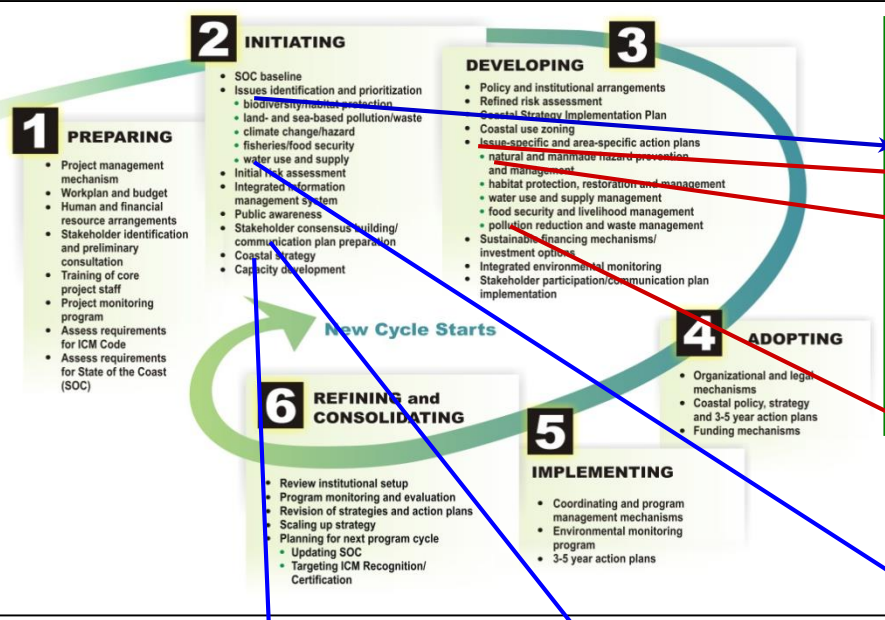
2 INITIATING

- SOC baseline
- Issues identification and prioritization
  - biodiversity/habitat protection
  - land- and sea-based pollution/waste
  - climate change/hazard
  - fisheries/food security
  - water use and supply
- Initial risk assessment
- Integrated information management system
- Public awareness
- Stakeholder consensus building/communication plan preparation
- Coastal strategy
- Capacity development

3 DEVELOPING

- Policy and institutional arrangements
- Refined risk assessment
- Coastal Strategy Implementation Plan
- Coastal use zoning
- Issue-specific and area-specific action plans
  - natural and manmade hazard prevention and management
  - habitat protection, restoration and management
  - water use and supply management
  - food security and livelihood management
  - pollution reduction and waste management
- Sustainable financing mechanisms/investment options
- Integrated environmental monitoring
- Stakeholder participation/communication plan implementation

1 PREPARING

- Project management mechanism
- Workplan and budget
- Human and financial resource arrangements
- Stakeholder identification and preliminary consultation
- Training of core project staff
- Project monitoring program
- Assess requirements for ICM Code
- Assess requirements for State of the Coast (SOC)

New Cycle Starts

4 ADOPTING

- Organizational and legal mechanisms
- Coastal policy, strategy and 3-5 year action plans
- Funding mechanisms

6 REFINING and CONSOLIDATING

- Review institutional setup
- Program monitoring and evaluation
- Revision of strategies and action plans
- Scaling up strategy
- Planning for next program cycle
  - Updating SOC
  - Targeting ICM Recognition/Certification

5 IMPLEMENTING

- Coordinating and program management mechanisms
- Environmental monitoring program
- 3-5 year action plans